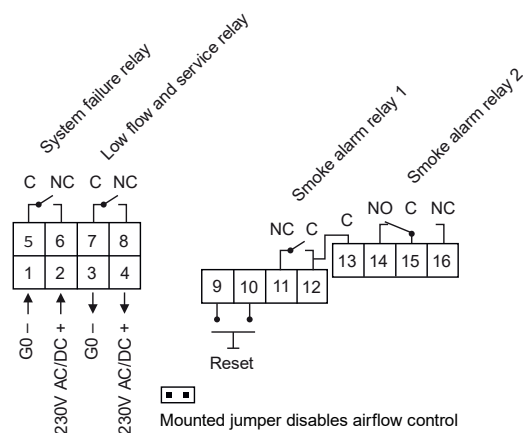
System failure relay

Low flow and service relay

C NC C NC

5 6 7 8

1 2 3 4

G0 –

230V AC/DC +

G0 –

230V AC/DC +

Smoke alarm relay 1

Smoke alarm relay 2

NC C

C NO C NC

13 14 15 16

9 10 11 12

Reset

Mounted jumper disables airflow control